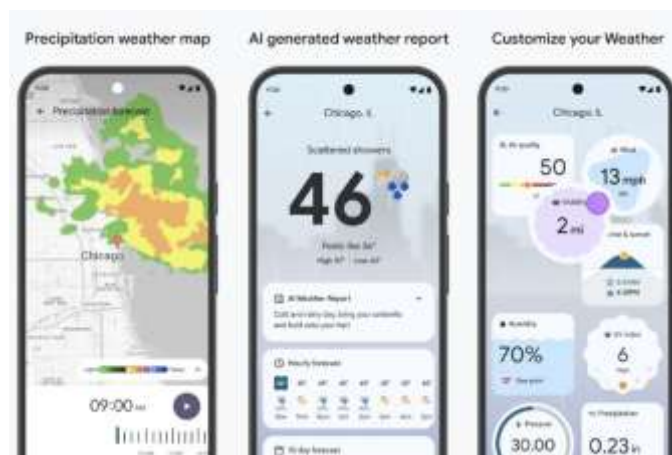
Precipitation weather map

AI generated weather report

Customize your Weather

← Precipitation forecast

Chicago

09:00

Chicago, IL

Scattered showers

46

Feels like 36°
High 47° · Low 44°

AI Weather Report

Hourly forecast

10-day forecast

Chicago, IL

Air quality
50

Wind
13 mph

Visibility
2 mi

Sunrise & sunset

Humidity
70%

UV index
6

Pressure
30.00

Precipitation
0.23 in